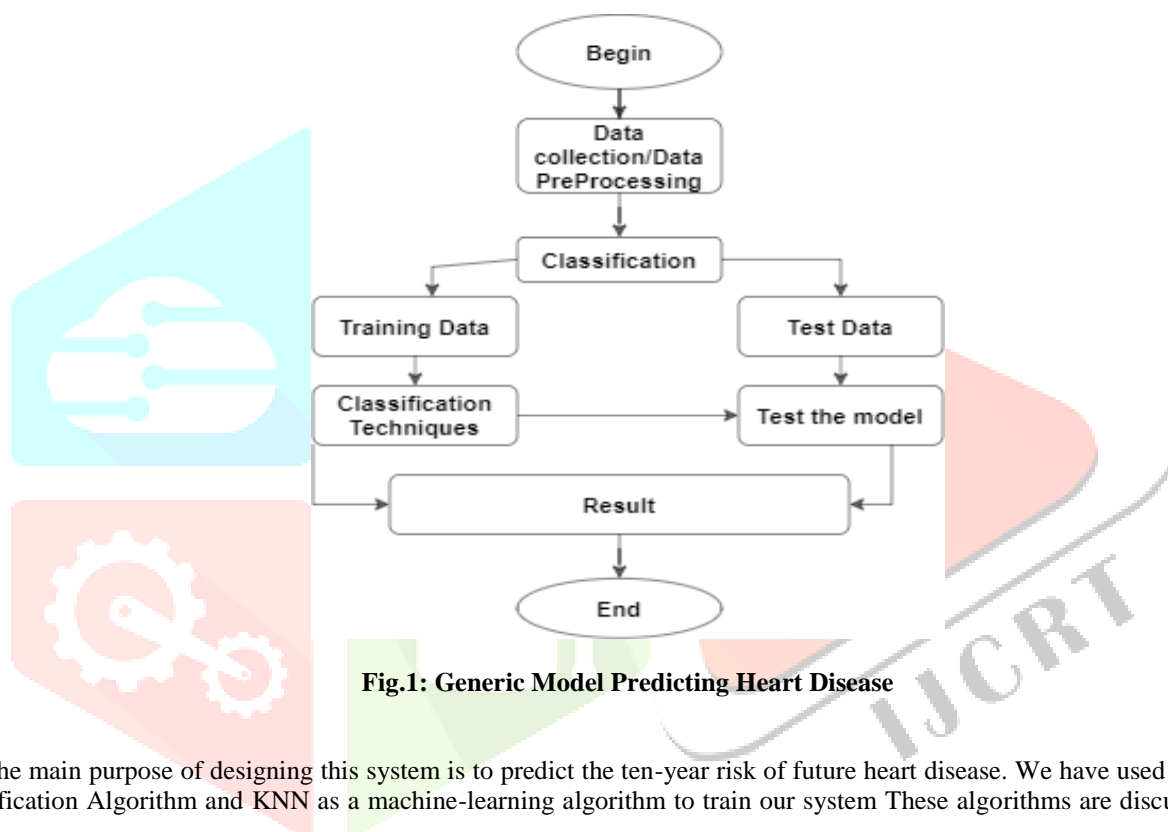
Begin

Data collection/Data PreProcessing

Classification

Training Data

Test Data

Classification Techniques

Test the model

Result

End

**Fig.1: Generic Model Predicting Heart Disease**

IJCRT

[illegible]he main purpose of designing this system is to predict the ten-year risk of future heart disease. We have used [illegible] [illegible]fication Algorithm and KNN as a machine-learning algorithm to train our system These algorithms are discu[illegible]